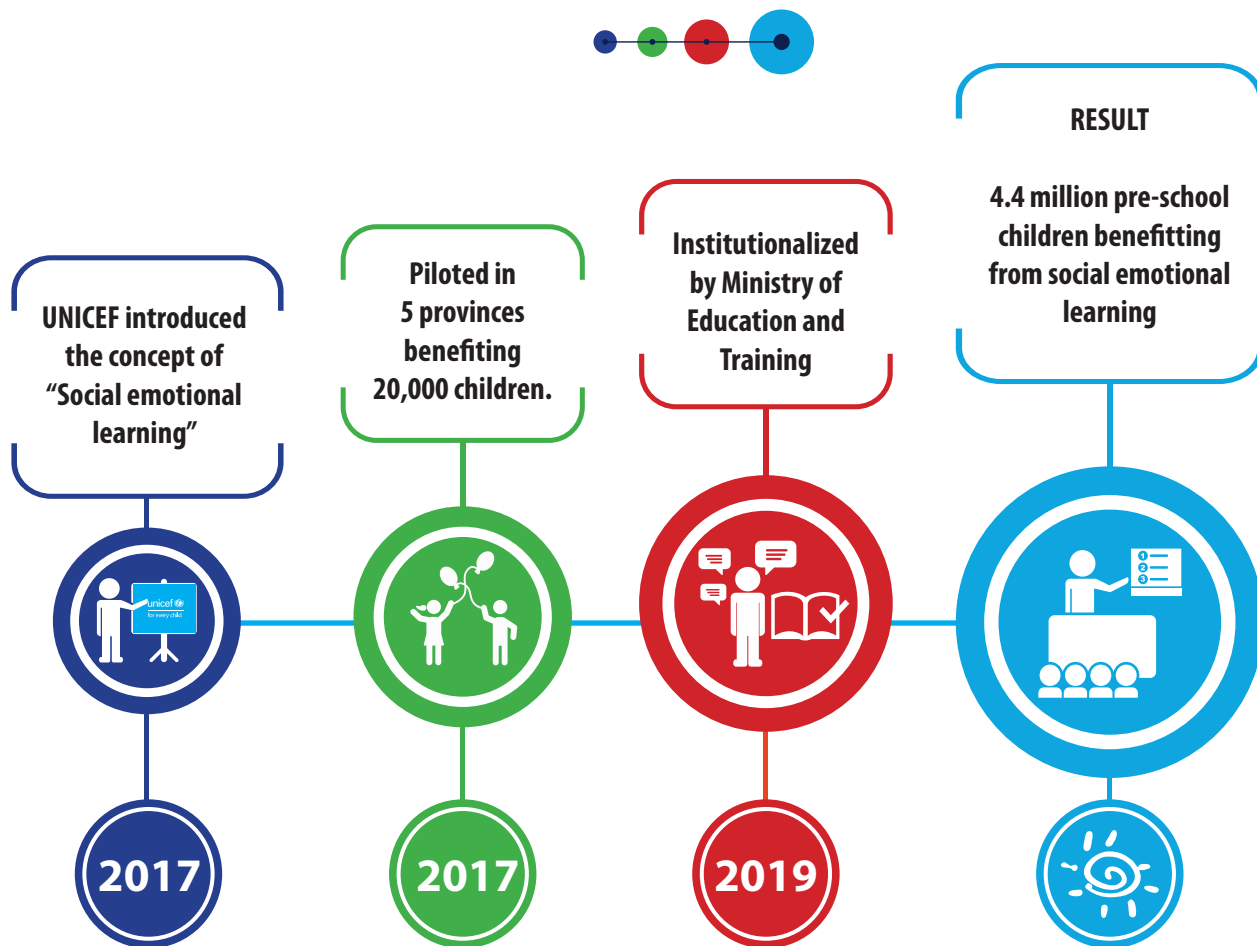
RESULT

4.4 million pre-school children benefitting from social emotional learning

Institutionalized by Ministry of Education and Training

Piloted in 5 provinces benefiting 20,000 children.

UNICEF introduced the concept of "Social emotional learning"

unicef
for every child

1
2
3

2017

2017

2019